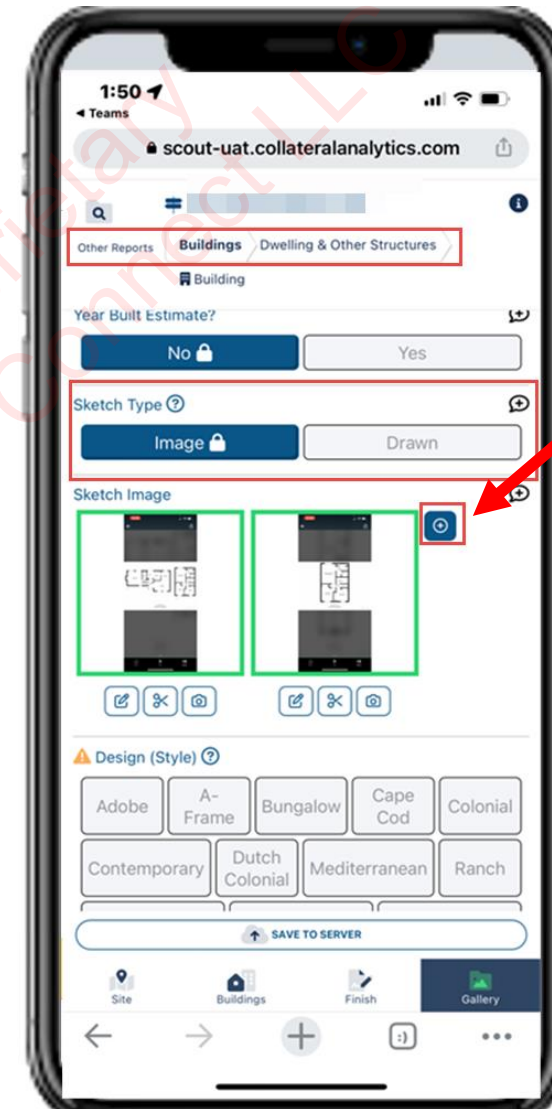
1:50
◂ Teams

scout-uat.collateralanalytics.com

Other Reports | Buildings | Dwelling & Other Structures

Building

Year Built Estimate?

No | Yes

Sketch Type ?

Image | Drawn

Sketch Image

Design (Style) ?

| Adobe | A-Frame | Bungalow | Cape Cod | Colonial |
|---|---|---|---|---|
| Contemporary | Dutch Colonial | Mediterranean | Ranch | |

SAVE TO SERVER

Site | Buildings | Finish | Gallery

Proprietary
Connect LLC